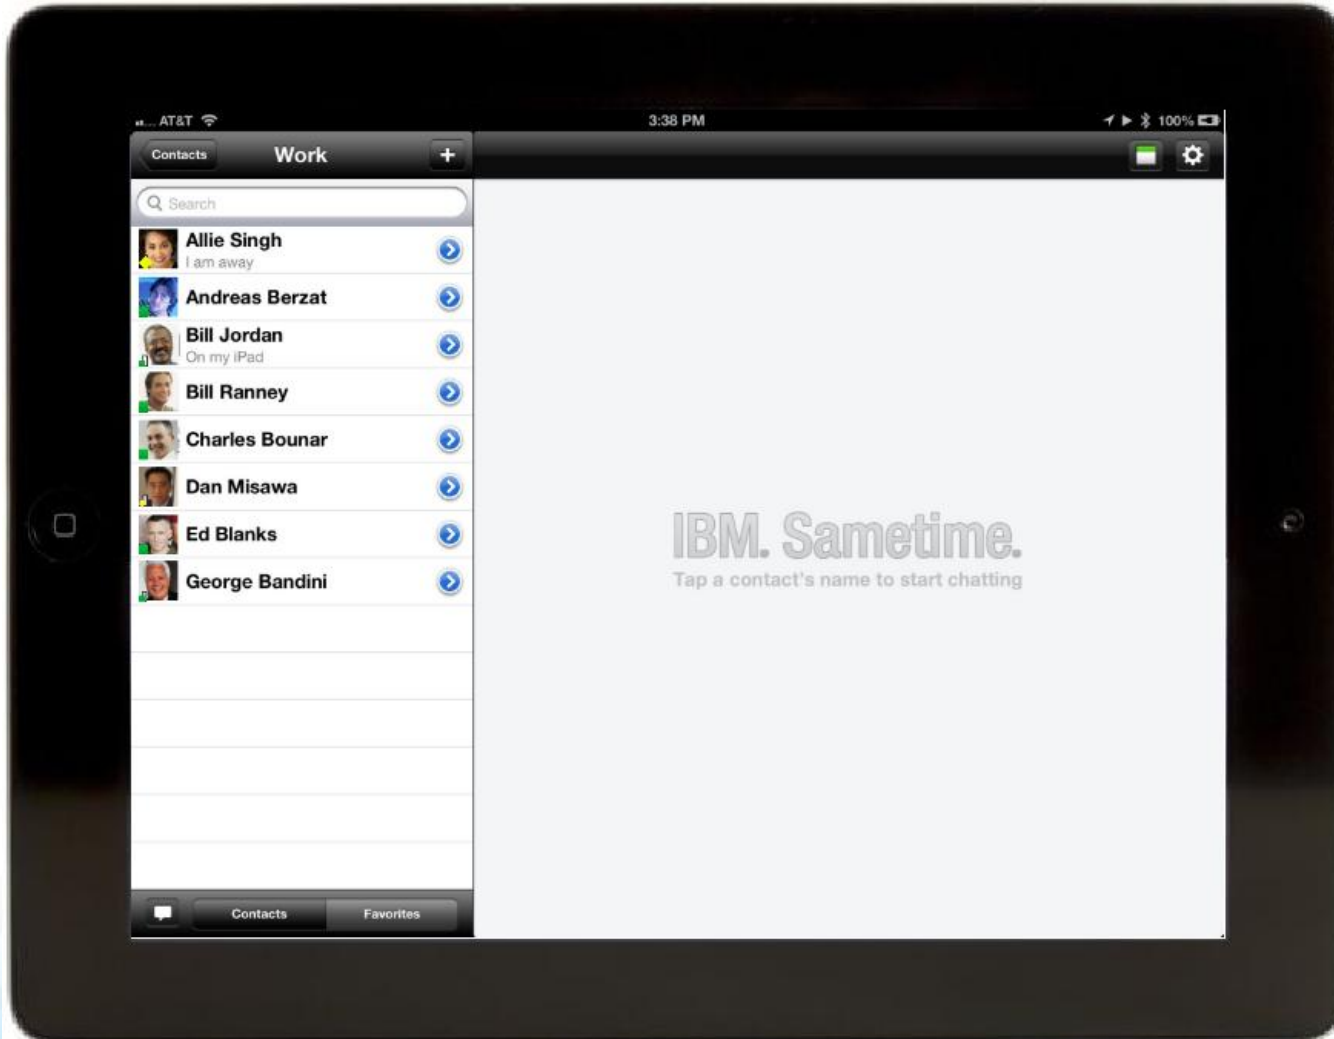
AT&T
3:38 PM
100%

Contacts
Work
+

Search

Allie Singh
I am away

Andreas Berzat

Bill Jordan
On my iPad

Bill Ranney

Charles Bounar

Dan Misawa

Ed Blanks

George Bandini

Contacts
Favorites

IBM. Sametime.
Tap a contact's name to start chatting